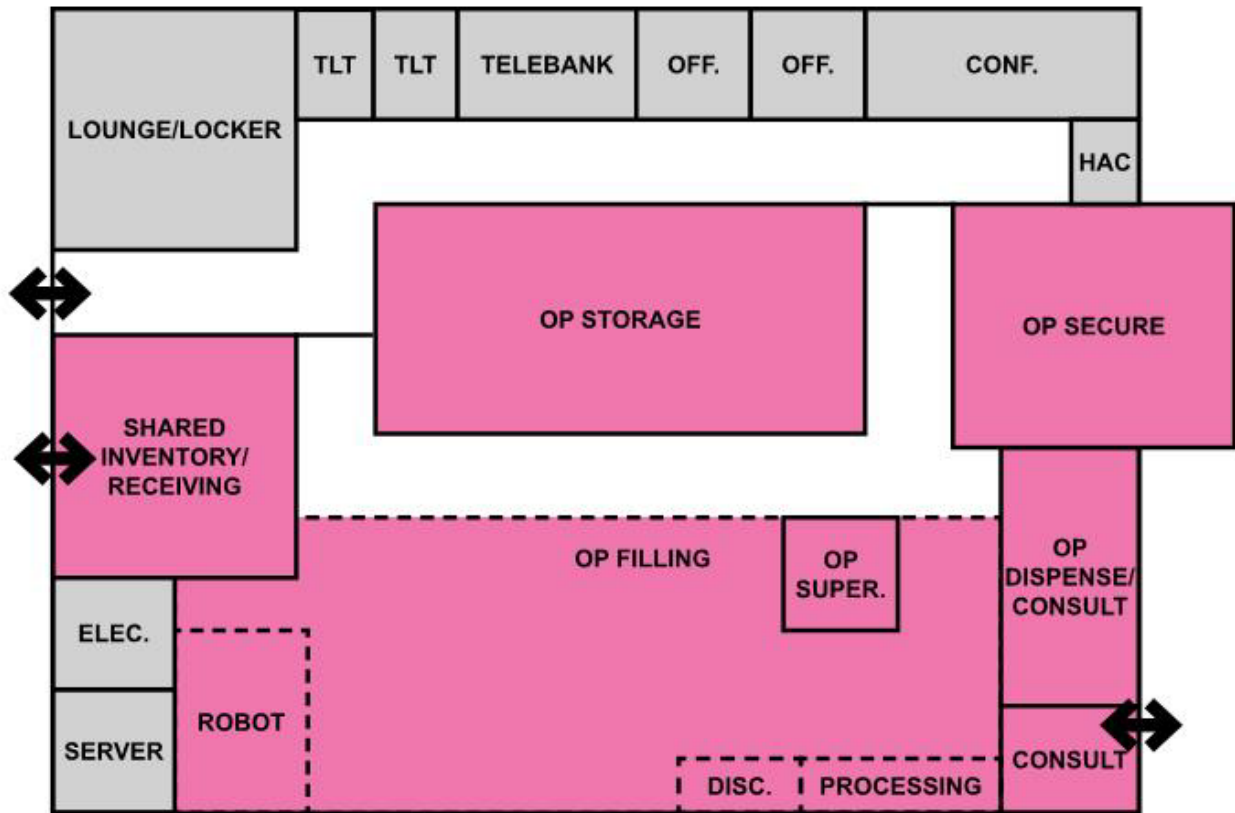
LOUNGE/LOCKER

TLT

TLT

TELEBANK

OFF.

OFF.

CONF.

HAC

OP STORAGE

OP SECURE

SHARED INVENTORY/ RECEIVING

OP FILLING

OP SUPER.

OP DISPENSE/ CONSULT

ELEC.

ROBOT

SERVER

DISC.

PROCESSING

CONSULT